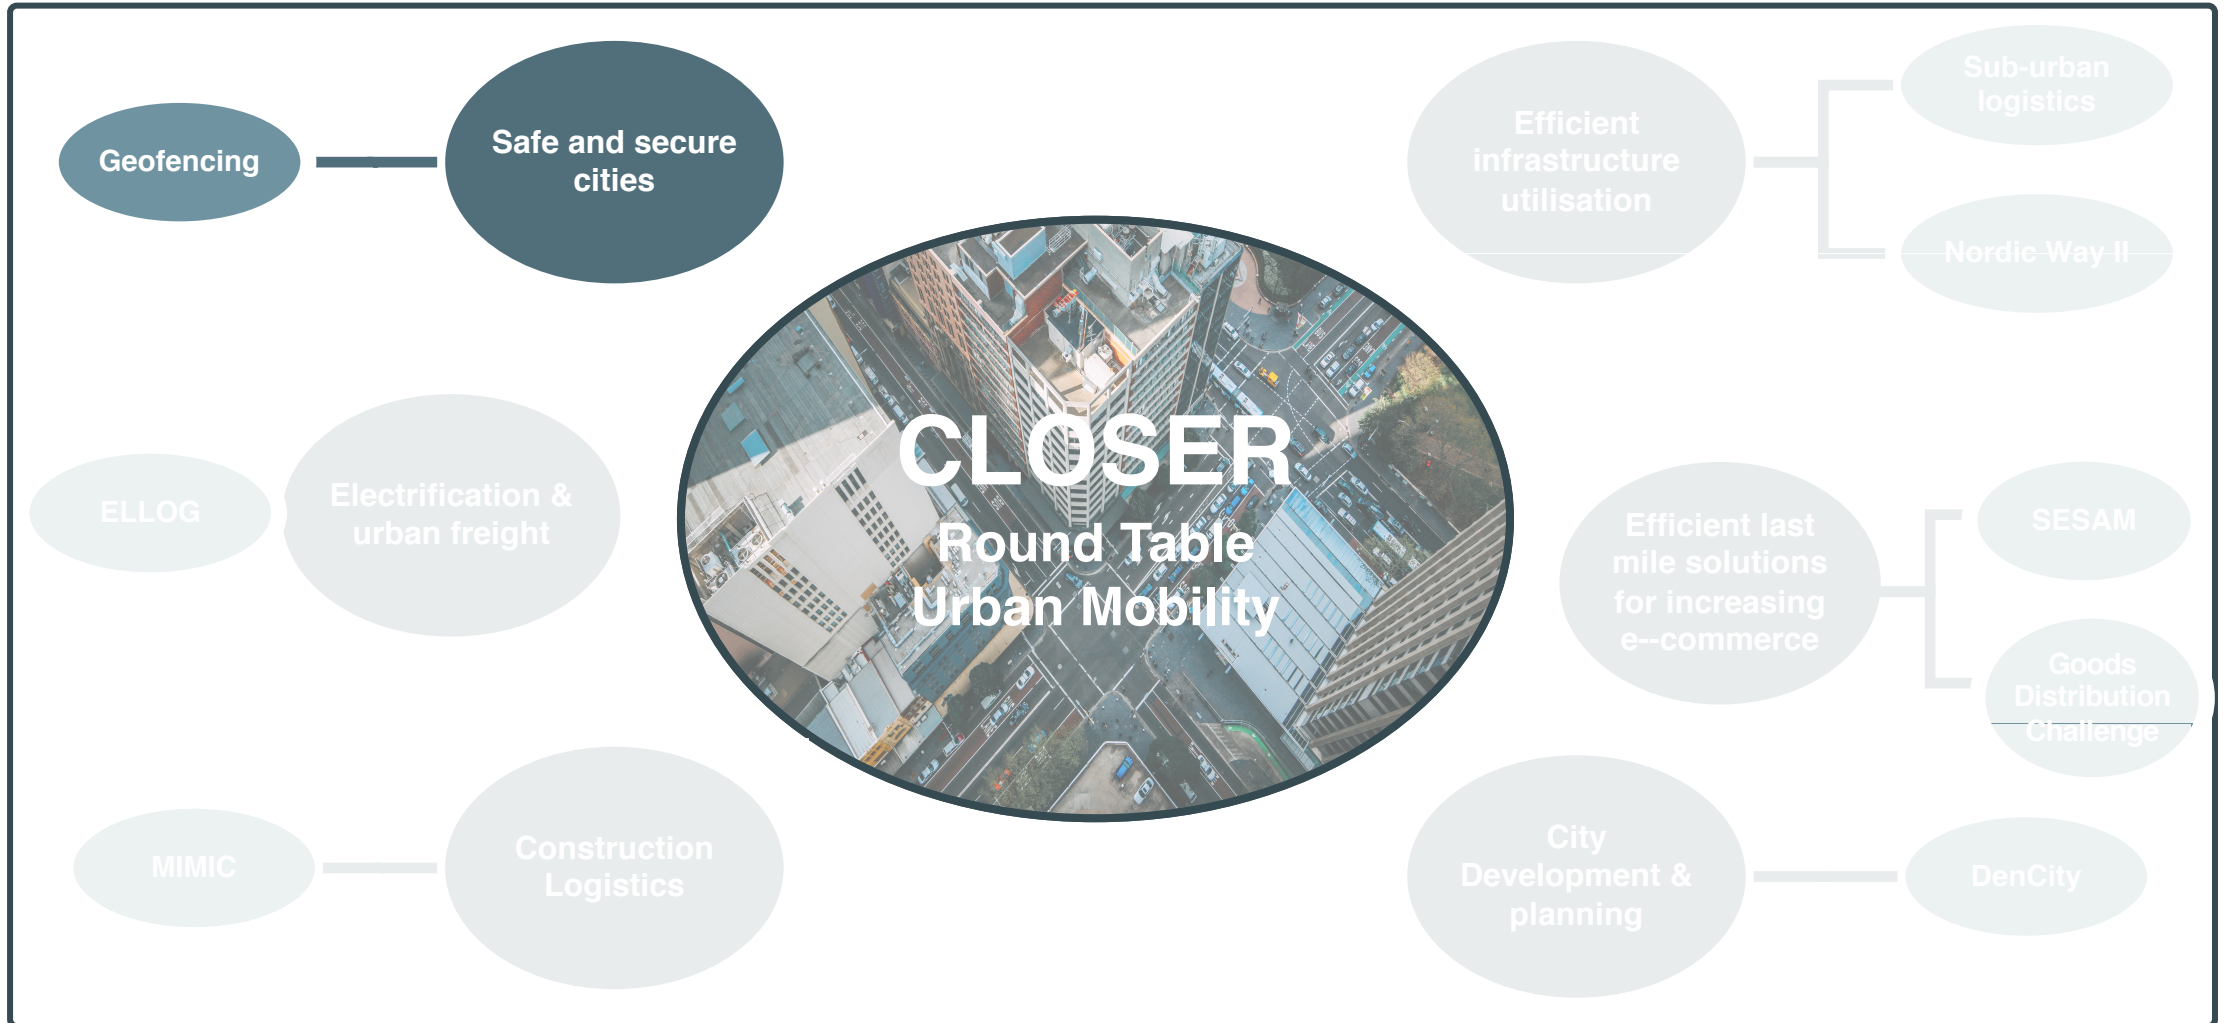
Geofencing

Safe and secure cities

Efficient infrastructure utilisation

Sub-urban logistics

Nordic Way II

CLOSER

Round Table Urban Mobility

ELLOG

Electrification & urban freight

Efficient last mile solutions for increasing e--commerce

SESAM

Goods Distribution Challenge

MIMIC

Construction Logistics

City Development & planning

DenCity